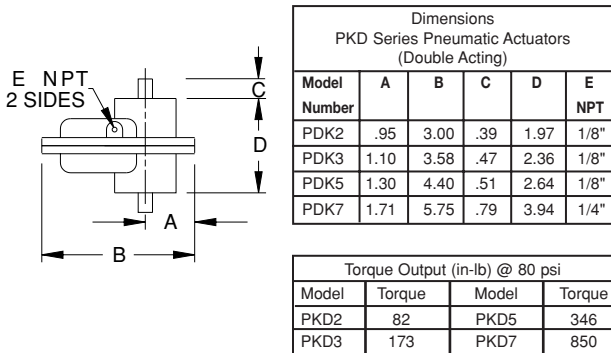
E NPT
2 SIDES

C

D

A

B

Dimensions
PKD Series Pneumatic Actuators
(Double Acting)

| Model Number | A | B | C | D | E NPT |
|---|---|---|---|---|---|
| PDK2 | .95 | 3.00 | .39 | 1.97 | 1/8" |
| PDK3 | 1.10 | 3.58 | .47 | 2.36 | 1/8" |
| PDK5 | 1.30 | 4.40 | .51 | 2.64 | 1/8" |
| PDK7 | 1.71 | 5.75 | .79 | 3.94 | 1/4" |

Torque Output (in-lb) @ 80 psi

| Model | Torque | Model | Torque |
|---|---|---|---|
| PKD2 | 82 | PKD5 | 346 |
| PKD3 | 173 | PKD7 | 850 |